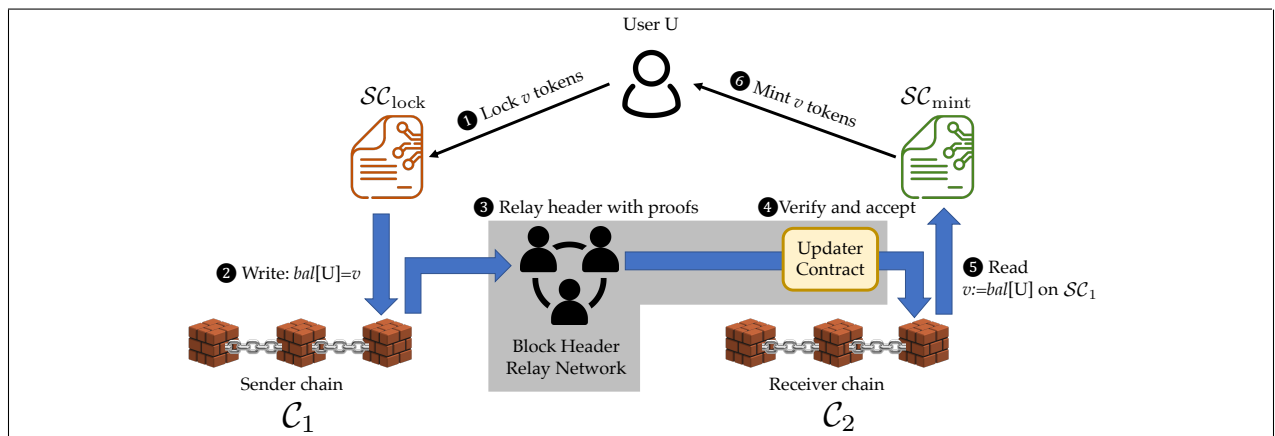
User U

$\mathcal{SC}_{\text{lock}}$

❶ Lock $v$ tokens

❻ Mint $v$ tokens

$\mathcal{SC}_{\text{mint}}$

❸ Relay header with proofs

❹ Verify and accept

Updater Contract

❷ Write: $bal$[U]=$v$

❺ Read $v$:=$bal$[U] on $\mathcal{SC}_1$

Block Header Relay Network

Sender chain

$\mathcal{C}_1$

Receiver chain

$\mathcal{C}_2$